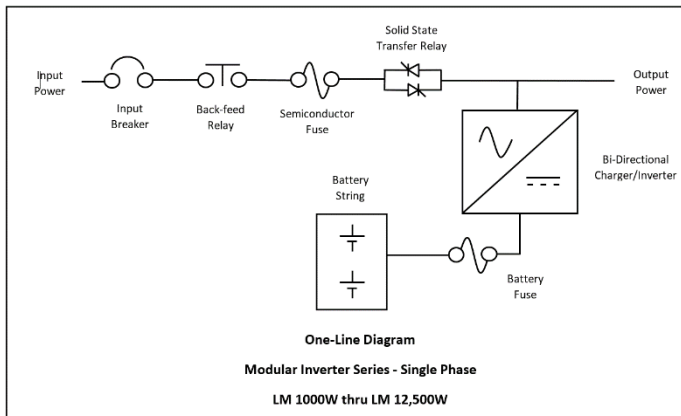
Input Power

Input Breaker

Back-feed Relay

Semiconductor Fuse

Solid State Transfer Relay

Output Power

Bi-Directional Charger/Inverter

Battery String

Battery Fuse

One-Line Diagram

Modular Inverter Series - Single Phase

LM 1000W thru LM 12,500W